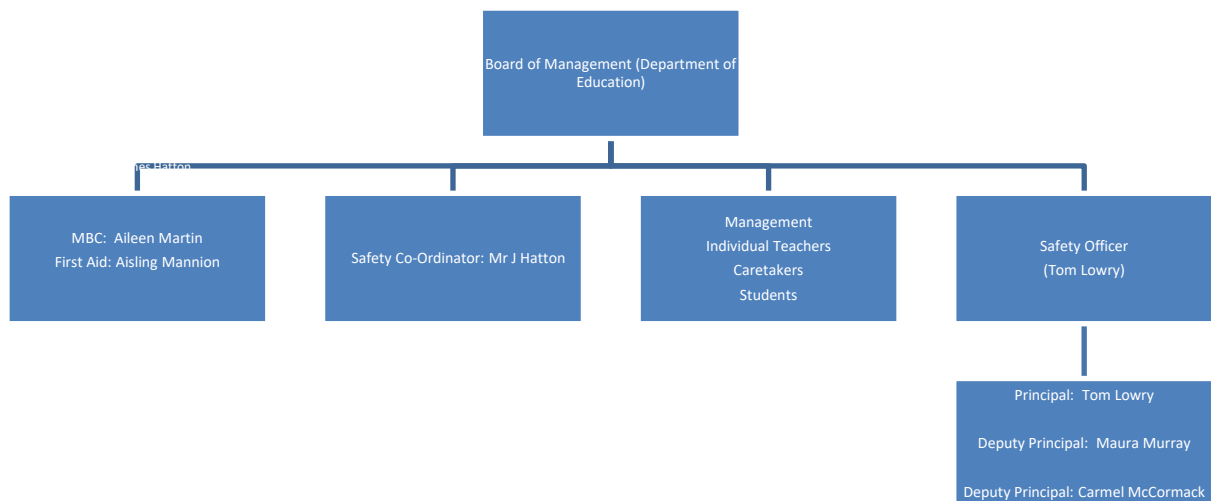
Board of Management (Department of Education)

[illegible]es Hatton

MBC: Aileen Martin
First Aid: Aisling Mannion

Safety Co-Ordinator: Mr J Hatton

Management
Individual Teachers
Caretakers
Students

Safety Officer
(Tom Lowry)

Principal: Tom Lowry

Deputy Principal: Maura Murray

Deputy Principal: Carmel McCormack